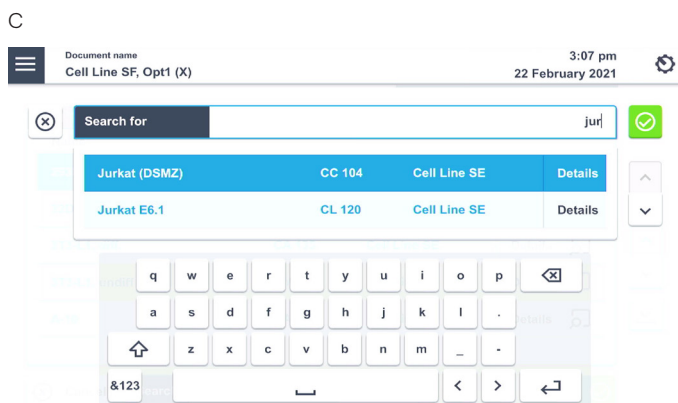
C

Document name
Cell Line SF, Opt1 (X)

3:07 pm
22 February 2021

Search for jur

| Jurkat (DSMZ) | CC 104 | Cell Line SE | Details |
|---|---|---|---|
| Jurkat E6.1 | CL 120 | Cell Line SE | Details |

q w e r t y u i o p
a s d f g h j k l .
z x c v b n m _ -
&123